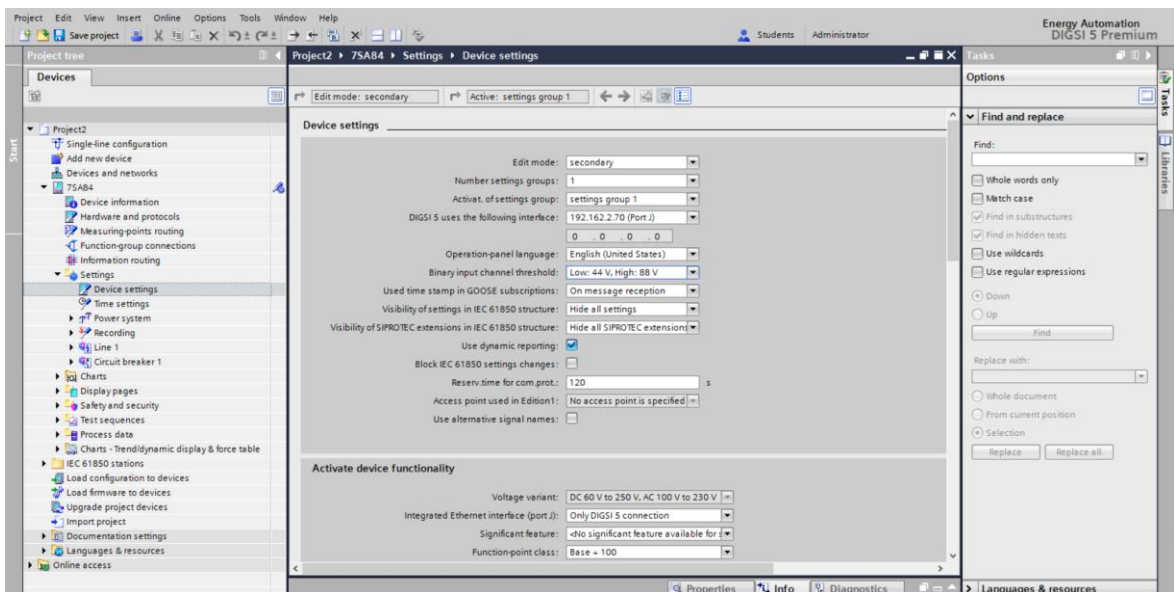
Project Edit View Insert Online Options Tools Window Help

Save project

Students Administrator

Energy Automation
DIGSI 5 Premium

Project tree

Devices

Start

Project2
Single-line configuration
Add new device
Devices and networks
7SA84
Device information
Hardware and protocols
Measuring-points routing
Function-group connections
Information routing
Settings
Device settings
Time settings
Power system
Recording
Line 1
Circuit breaker 1
Charts
Display pages
Safety and security
Test sequences
Process data
Charts - Trend/dynamic display & force table
IEC 61850 stations
Load configuration to devices
Load firmware to devices
Upgrade project devices
Import project
Documentation settings
Languages & resources
Online access

Project2 ▸ 7SA84 ▸ Settings ▸ Device settings

Edit mode: secondary
Active: settings group 1

Device settings

Edit mode: secondary
Number settings groups: 1
Activat. of settings group: settings group 1
DIGSI 5 uses the following interface: 192.162.2.70 (Port J)
0 . 0 . 0 . 0
Operation-panel language: English (United States)
Binary input channel threshold: Low: 44 V, High: 88 V
Used time stamp in GOOSE subscriptions: On message reception
Visibility of settings in IEC 61850 structure: Hide all settings
Visibility of SIPROTEC extensions in IEC 61850 structure: Hide all SIPROTEC extensions
Use dynamic reporting:
Block IEC 61850 settings changes:
Reserv.time for com.prot.: 120 s
Access point used in Edition1: No access point is specified
Use alternative signal names:

Activate device functionality

Voltage variant: DC 60 V to 250 V, AC 100 V to 230 V
Integrated Ethernet interface (port J): Only DIGSI 5 connection
Significant feature: <No significant feature available for
Function-point class: Base + 100

Properties Info Diagnostics

Tasks

Options

Tasks
Libraries

Find and replace

Find:

Whole words only
Match case
Find in substructures
Find in hidden texts
Use wildcards
Use regular expressions

Down
Up
Find

Replace with:

Whole document
From current position
Selection
Replace Replace all

Languages & resources